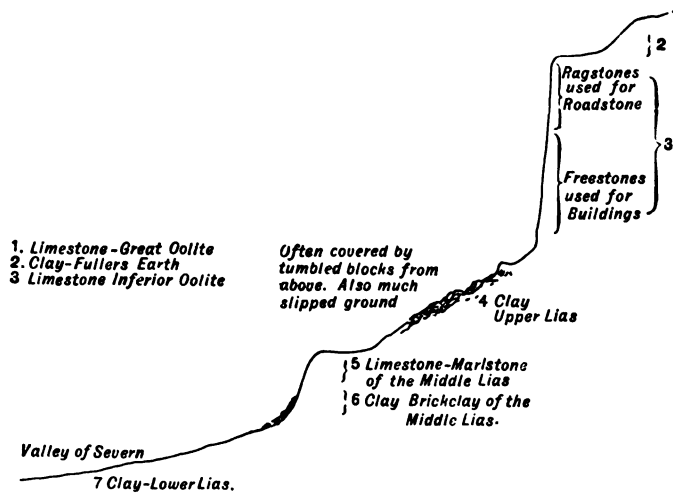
2

Ragstones used for Roadstone

3

Freestones used for Buildings

1. Limestone-Great Oolite
2. Clay-Fullers Earth
3 Limestone Inferior Oolite

Often covered by tumbled blocks from above. Also much slipped ground

4 Clay Upper Lias

5 Limestone-Marlstone of the Middle Lias

6 Clay Brickclay of the Middle Lias.

Valley of Severn

7 Clay-Lower Lias.